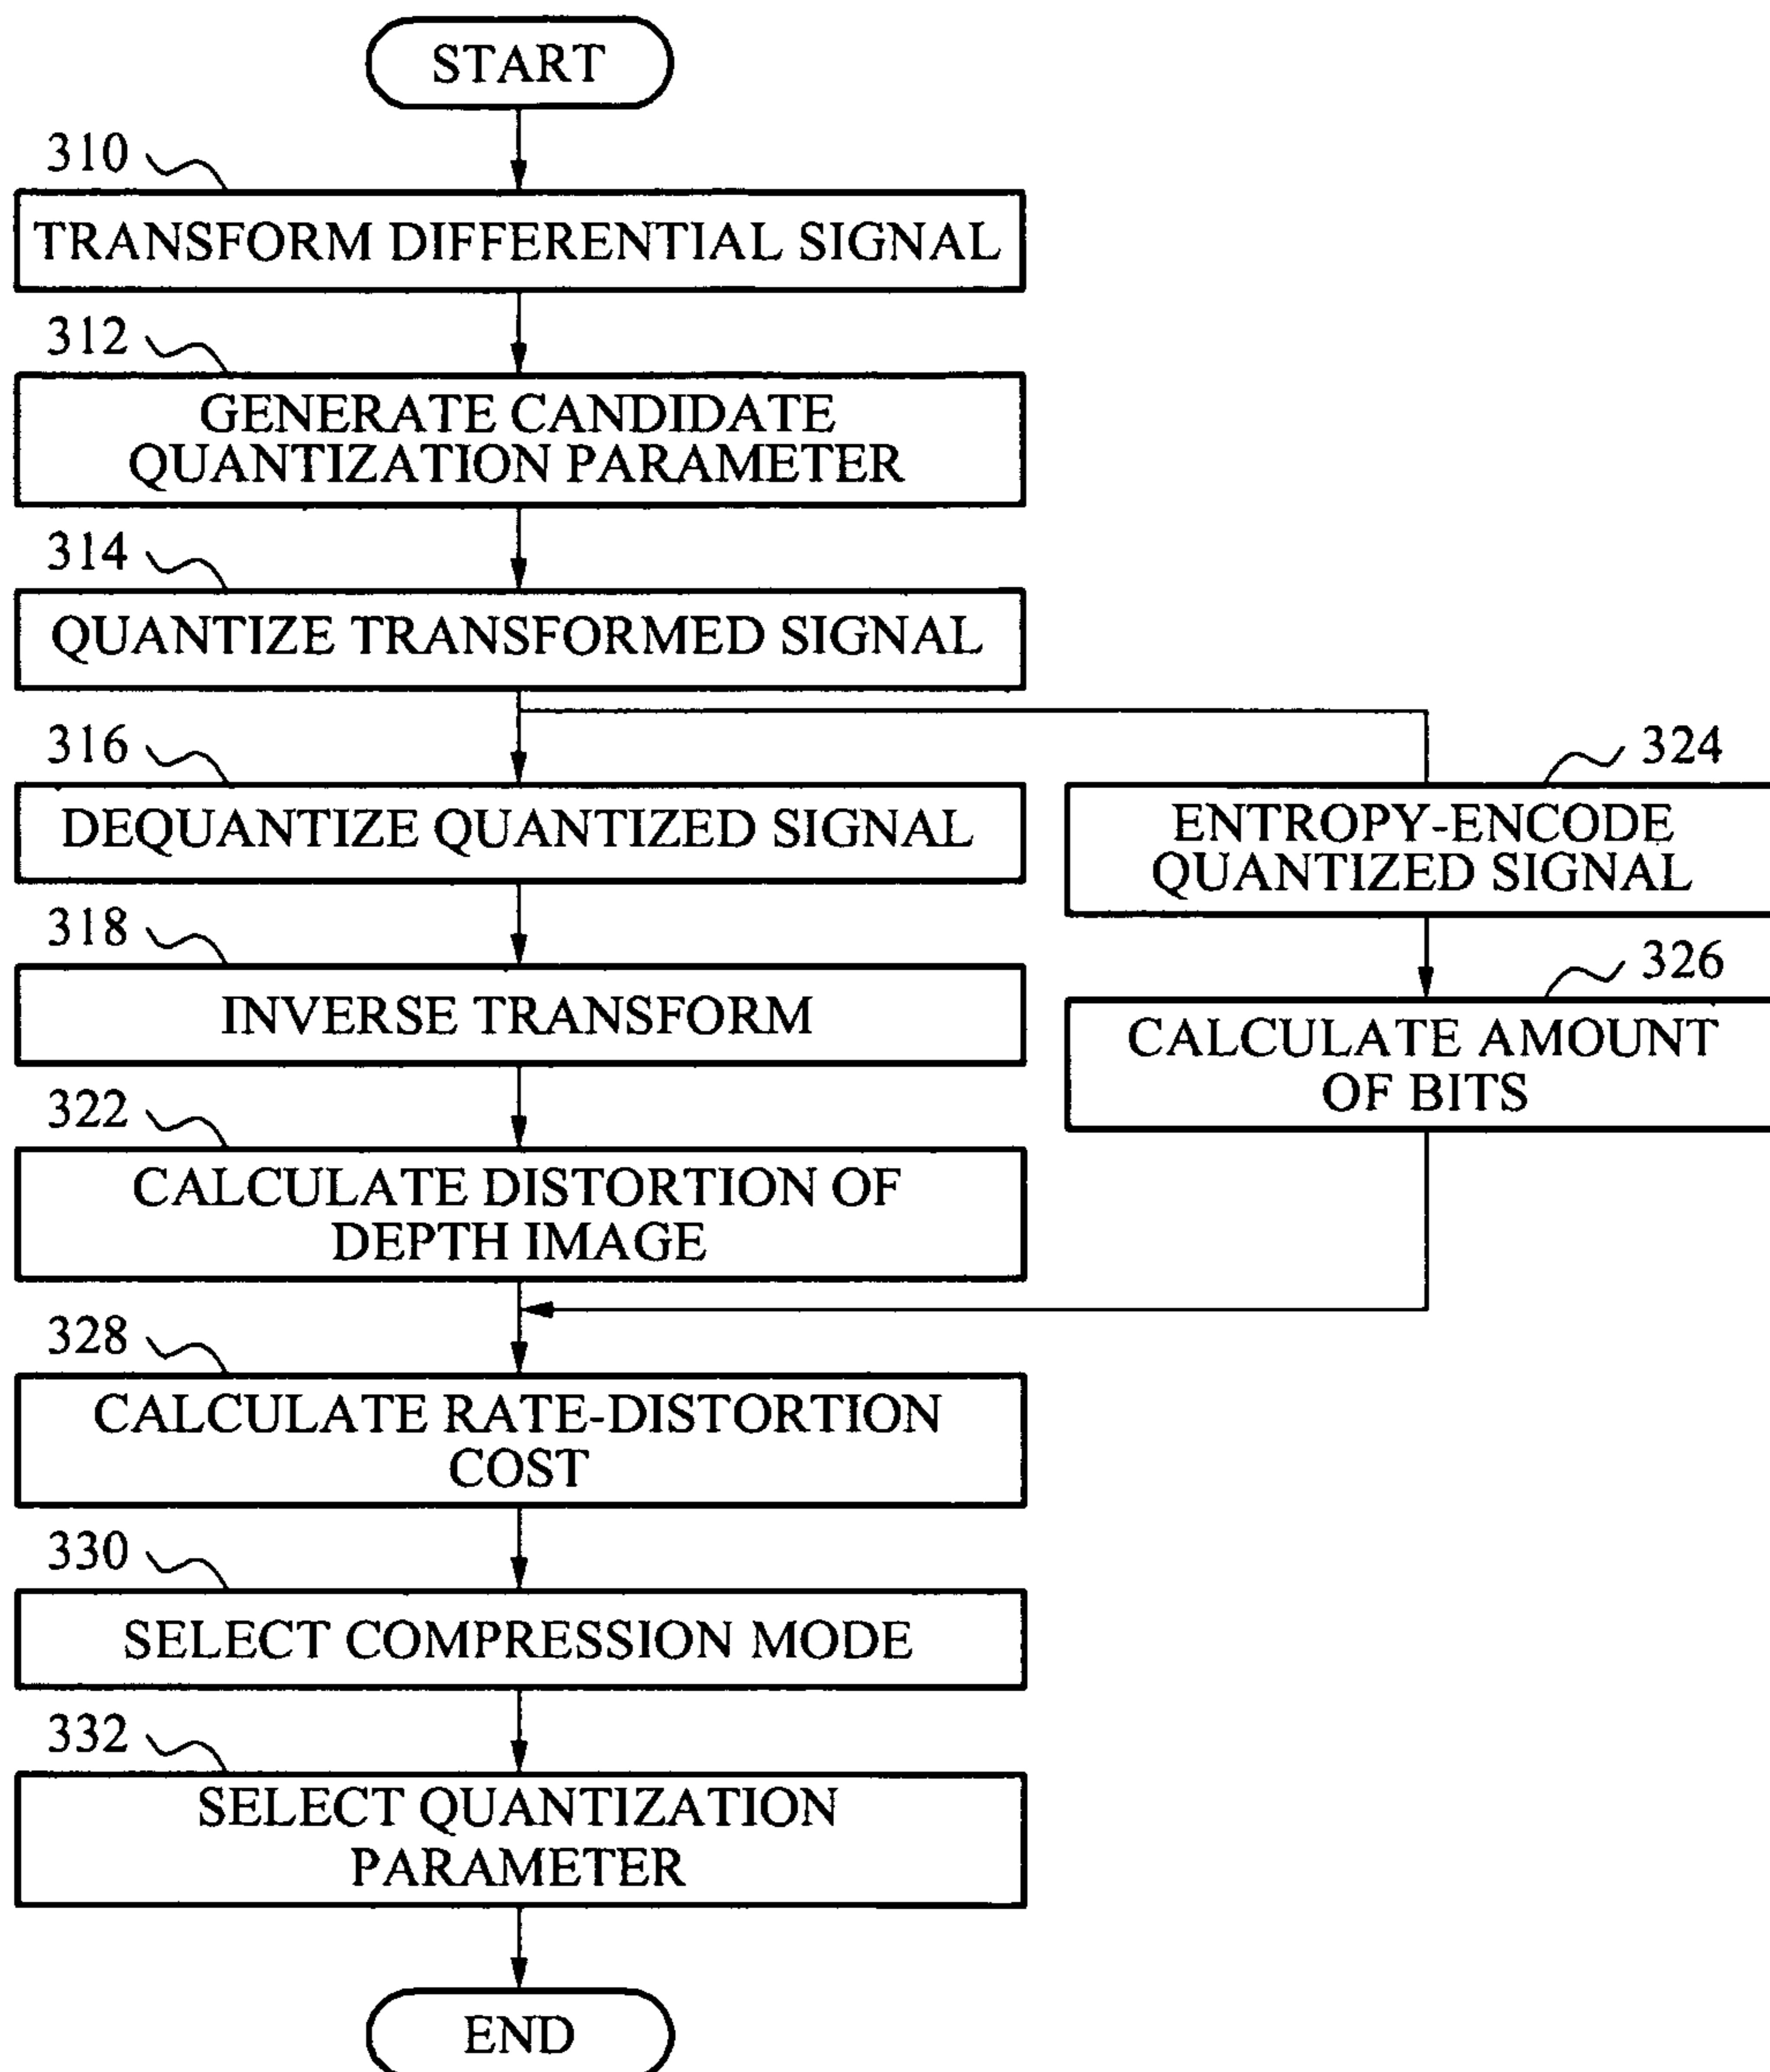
START

310
TRANSFORM DIFFERENTIAL SIGNAL

312
GENERATE CANDIDATE QUANTIZATION PARAMETER

314
QUANTIZE TRANSFORMED SIGNAL

316
DEQUANTIZE QUANTIZED SIGNAL

324
ENTROPY-ENCODE QUANTIZED SIGNAL

318
INVERSE TRANSFORM

326
CALCULATE AMOUNT OF BITS

322
CALCULATE DISTORTION OF DEPTH IMAGE

328
CALCULATE RATE-DISTORTION COST

330
SELECT COMPRESSION MODE

332
SELECT QUANTIZATION PARAMETER

END